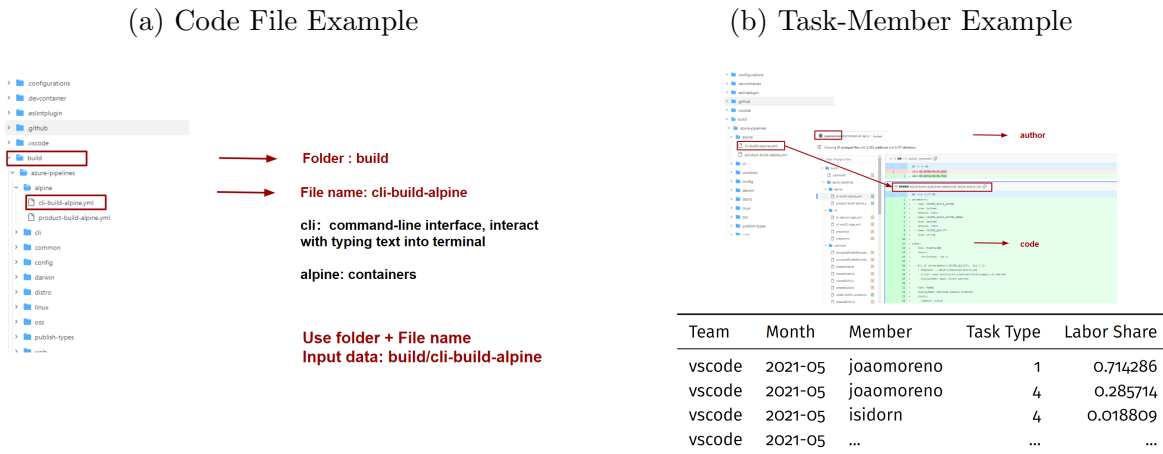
(a) Code File Example

.configurations
.devcontainer
.eslintplugin
.github
.vscode
build
azure-pipelines
alpine
cli-build-alpine.yml
product-build-alpine.yml
cli
common
config
darwin
distro
linux
oss
publish-types
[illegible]

Folder : build

File name: cli-build-alpine

cli: command-line interface, interact with typing text into terminal

alpine: containers

Use folder + File name
Input data: build/cli-build-alpine

(b) Task-Member Example

author

code

| Team | Month | Member | Task Type | Labor Share |
|---|---|---|---|---|
| vscode | 2021-05 | joaomoreno | 1 | 0.714286 |
| vscode | 2021-05 | joaomoreno | 4 | 0.285714 |
| vscode | 2021-05 | isidorn | 4 | 0.018809 |
| vscode | 2021-05 | ... | ... | ... |